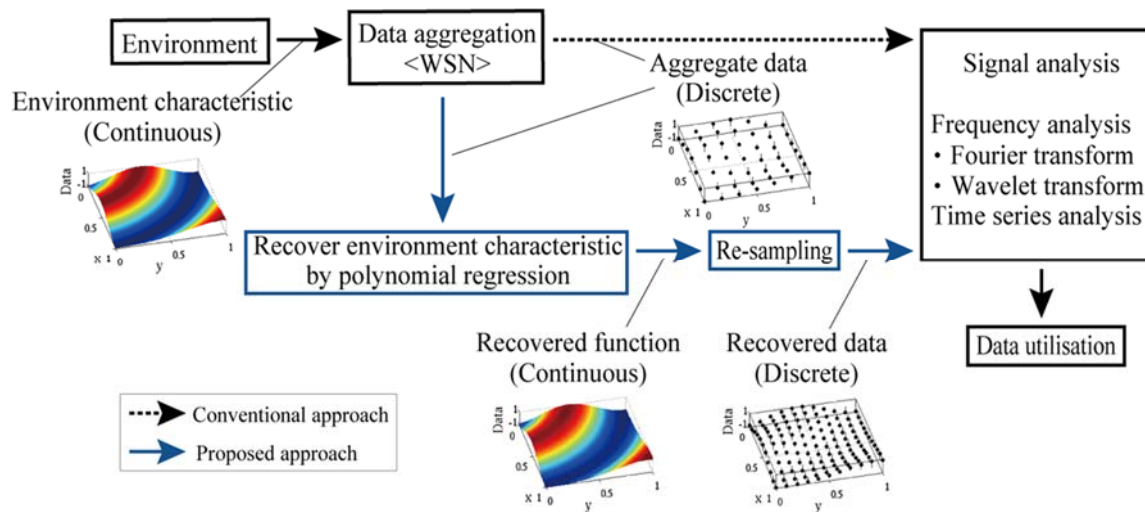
Environment

Data aggregation
<WSN>

Signal analysis

Environment characteristic
(Continuous)

Aggregate data
(Discrete)

Frequency analysis
• Fourier transform
• Wavelet transform
Time series analysis

Data
1
-1
0
0.5
x 1
0
0.5
y
1

Data
1
-1
0
0.5
x 1
0
0.5
y
1

Recover environment characteristic
by polynomial regression

Re-sampling

Data utilisation

Recovered function
(Continuous)

Recovered data
(Discrete)

Conventional approach

Proposed approach

Data
1
-1
0
0.5
x 1
0
0.5
y
1

Data
1
-1
0
0.5
x 1
0
0.5
y
1